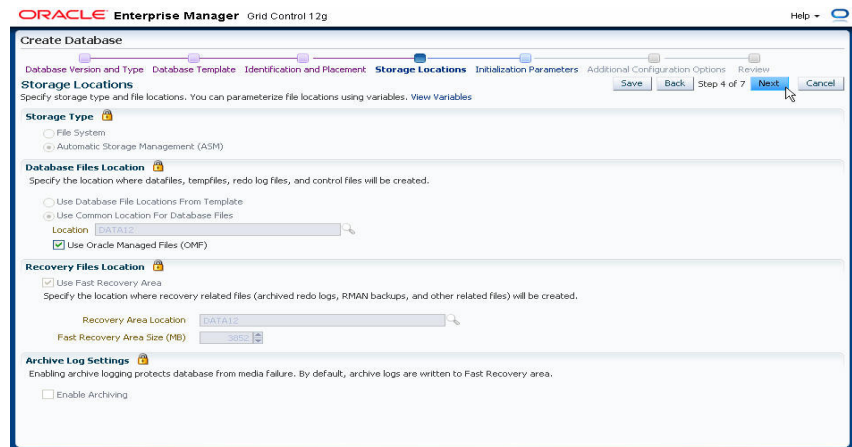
ORACLE Enterprise Manager Grid Control 12g

Help ▾

Create Database

Database Version and Type Database Template Identification and Placement Storage Locations Initialization Parameters Additional Configuration Options Review

Storage Locations

Save Back Step 4 of 7 Next Cancel

Specify storage type and file locations. You can parameterize file locations using variables. View Variables

Storage Type

File System

Automatic Storage Management (ASM)

Database Files Location

Specify the location where datafiles, tempfiles, redo log files, and control files will be created.

Use Database File Locations From Template

Use Common Location For Database Files

Location DATA12

Use Oracle Managed Files (OMF)

Recovery Files Location

Use Fast Recovery Area

Specify the location where recovery related files (archived redo logs, RMAN backups, and other related files) will be created.

Recovery Area Location DATA12

Fast Recovery Area Size (MB) 3852

Archive Log Settings

Enabling archive logging protects database from media failure. By default, archive logs are written to Fast Recovery area.

Enable Archiving